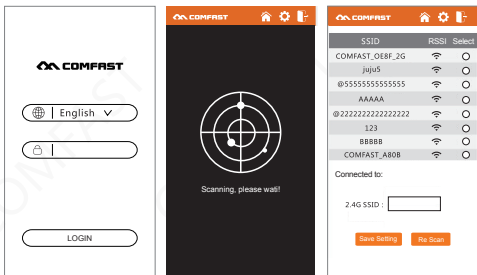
COMFAST

English

LOGIN

COMFAST

Scanning, please wait!

COMFAST

| SSID | RSSI | Select |
|---|---|---|
| COMFAST_OE8F_2G | | |
| juju5 | | |
| @5555555555555 | | |
| AAAAA | | |
| @2222222222222222 | | |
| 123 | | |
| BBBBB | | |
| COMFAST_A80B | | |

Connected to:

2.4G SSID :

Save Setting

Re Scan